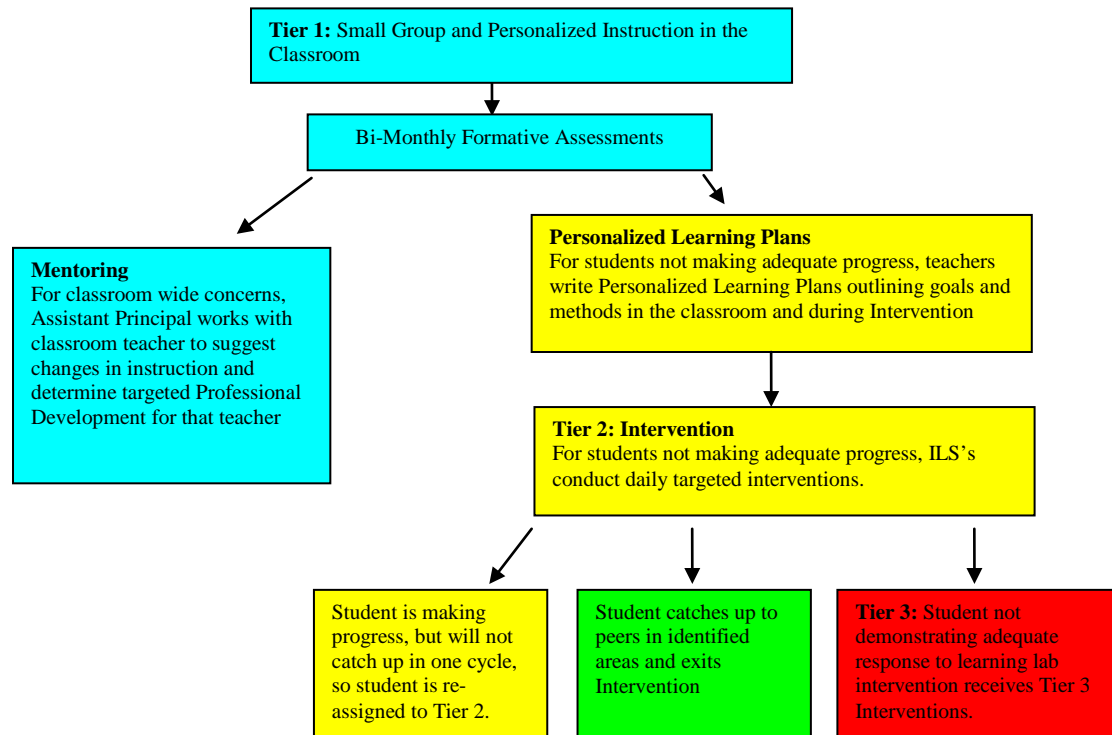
**Tier 1:** Small Group and Personalized Instruction in the Classroom

Bi-Monthly Formative Assessments

**Mentoring**
For classroom wide concerns, Assistant Principal works with classroom teacher to suggest changes in instruction and determine targeted Professional Development for that teacher

**Personalized Learning Plans**
For students not making adequate progress, teachers write Personalized Learning Plans outlining goals and methods in the classroom and during Intervention

**Tier 2: Intervention**
For students not making adequate progress, ILS's conduct daily targeted interventions.

Student is making progress, but will not catch up in one cycle, so student is reassigned to Tier 2.

Student catches up to peers in identified areas and exits Intervention

**Tier 3:** Student not demonstrating adequate response to learning lab intervention receives Tier 3 Interventions.